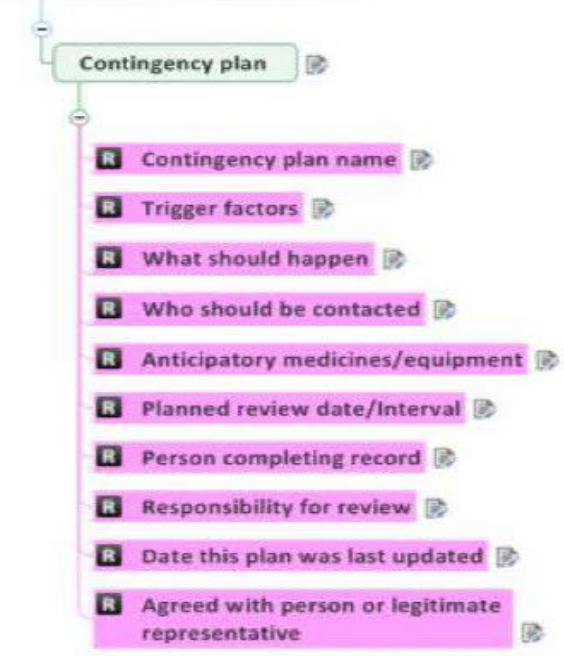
Contingency plan

R Contingency plan name

R Trigger factors

R What should happen

R Who should be contacted

R Anticipatory medicines/equipment

R Planned review date/Interval

R Person completing record

R Responsibility for review

R Date this plan was last updated

R Agreed with person or legitimate representative